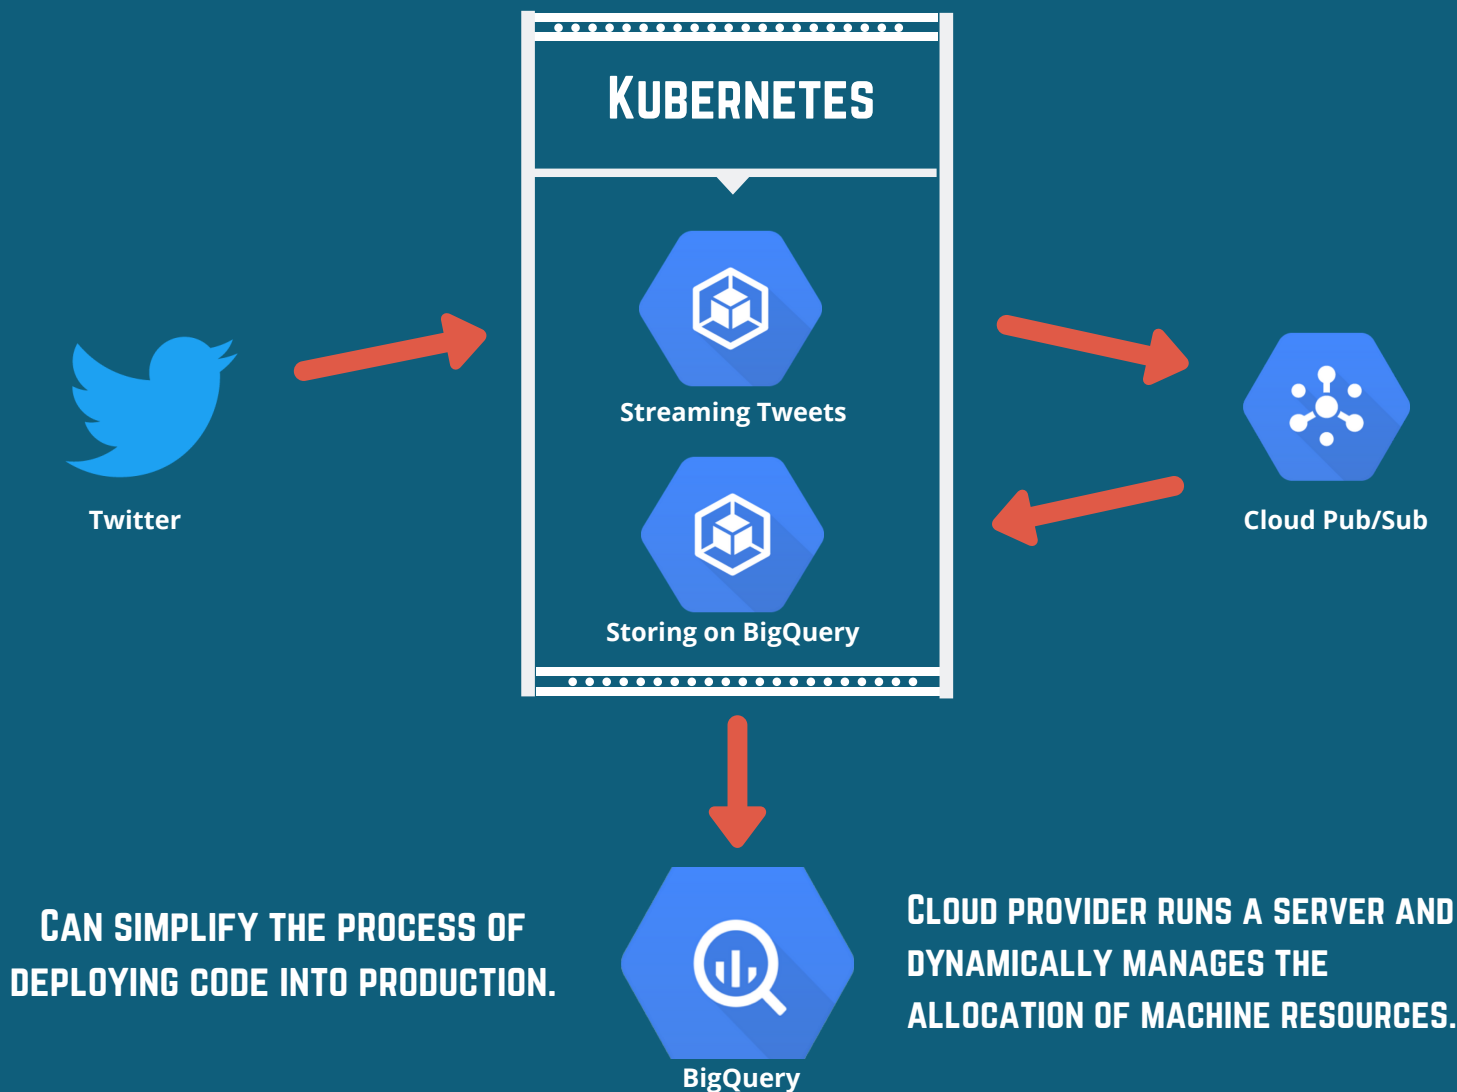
KUBERNETES

Twitter

Streaming Tweets

Storing on BigQuery

Cloud Pub/Sub

CAN SIMPLIFY THE PROCESS OF DEPLOYING CODE INTO PRODUCTION.

BigQuery

CLOUD PROVIDER RUNS A SERVER AND DYNAMICALLY MANAGES THE ALLOCATION OF MACHINE RESOURCES.